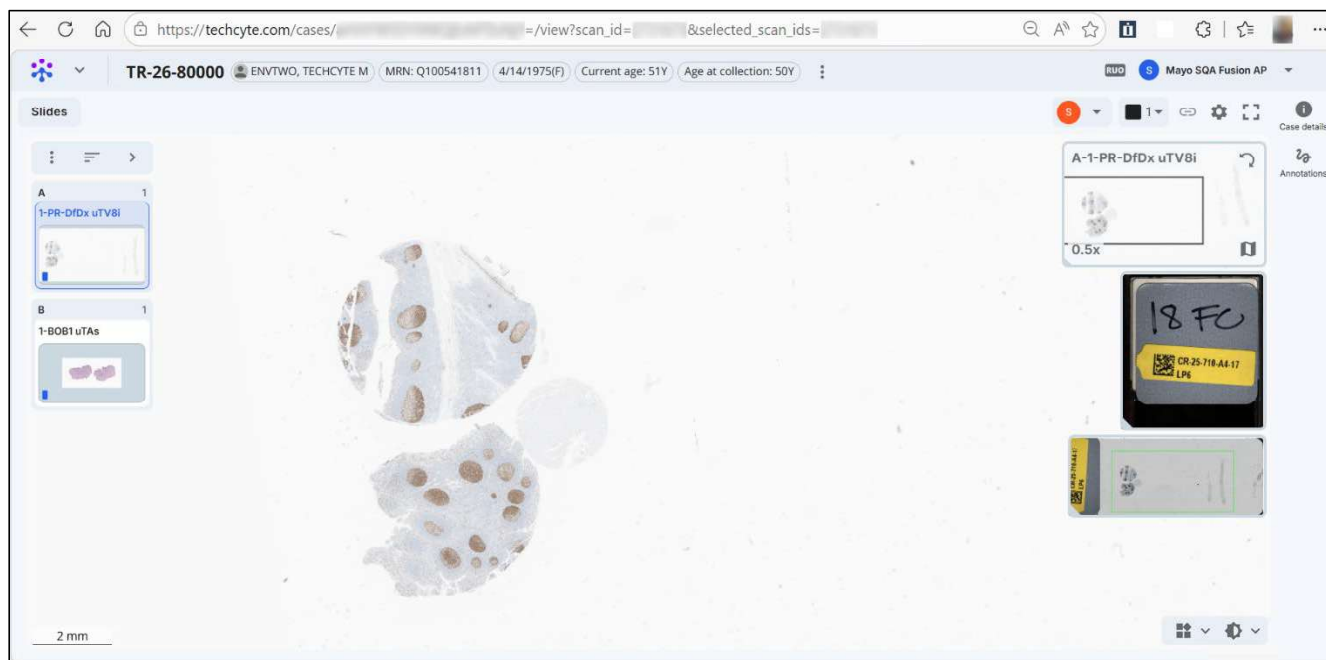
https://techcyte.com/cases/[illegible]=/view?scan_id=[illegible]&selected_scan_ids=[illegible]

TR-26-80000 ENVTWO, TECHCYTE M MRN: Q100541811 4/14/1975(F) Current age: 51Y Age at collection: 50Y

RUO S Mayo SQA Fusion AP

Slides

S 1

Case details

Annotations

A 1
1-PR-DfDx uTV8i

B 1
1-BOB1 uTAs

A-1-PR-DfDx uTV8i

0.5x

18 FC

CR-25-718-A4-17
LP6

2 mm